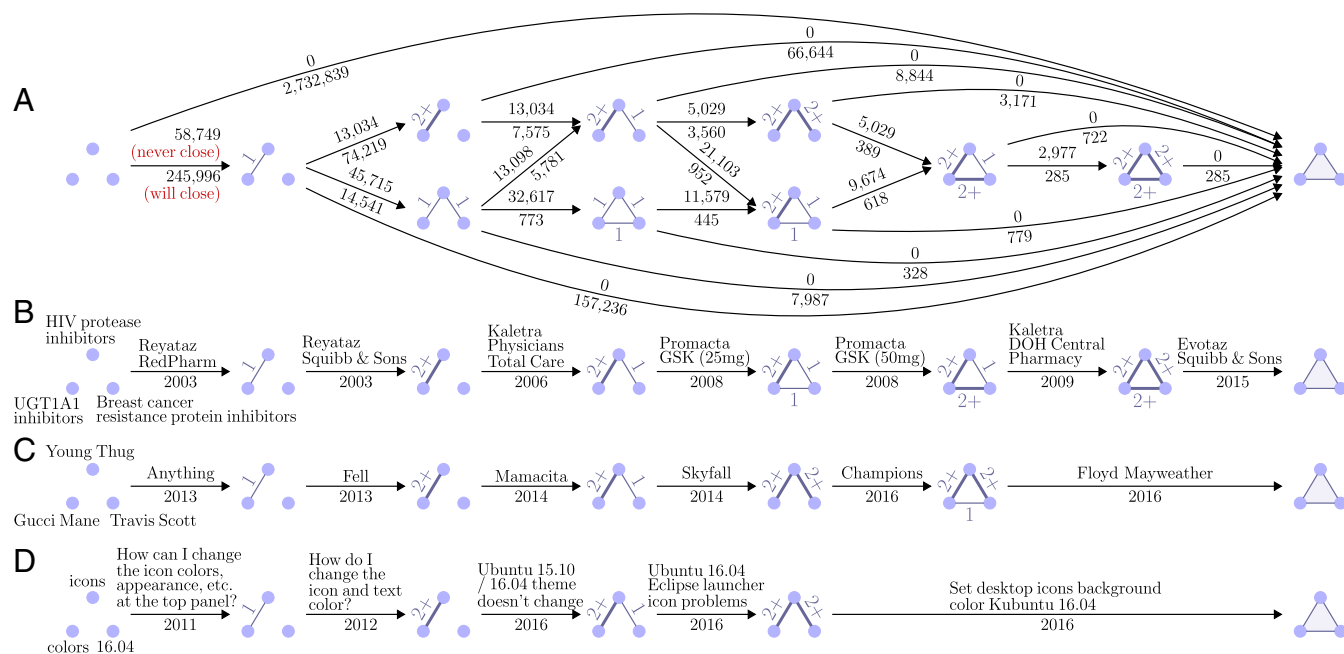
A

0
2,732,839
0
66,644
0
8,844
0
3,171
0
722
58,749
(never close)
245,996
(will close)
1
13,034
74,219
2+
13,034
7,575
2+ 1
5,029
3,560
2+ 2+
5,029
389
2+ 1
2+
2,977
285
2+ 2+
2+
0
285
45,715
14,541
1 1
13,098
5,781
32,617
773
1 1
1
952
21,103
11,579
445
2+ 1
1
9,674
618
0
779
0
328
0
7,987
0
157,236

B
HIV protease inhibitors
UGT1A1 inhibitors
Breast cancer resistance protein inhibitors
Reyataz RedPharm
2003
1
Reyataz Squibb & Sons
2003
2+
Kaletra Physicians Total Care
2006
2+ 1
Promacta GSK (25mg)
2008
2+ 1
1
Promacta GSK (50mg)
2008
2+ 1
2+
Kaletra DOH Central Pharmacy
2009
2+ 2+
2+
Evotaz Squibb & Sons
2015

C
Young Thug
Gucci Mane
Travis Scott
Anything
2013
1
Fell
2013
2+
Mamacita
2014
2+ 1
Skyfall
2014
2+ 2+
Champions
2016
2+ 2+
1
Floyd Mayweather
2016

D
icons
colors
16.04
How can I change the icon colors, appearance, etc. at the top panel?
2011
1
How do I change the icon and text color?
2012
2+
Ubuntu 15.10 / 16.04 theme doesn't change
2016
2+ 1
Ubuntu 16.04 Eclipse launcher icon problems
2016
2+ 2+
Set desktop icons background color Kubuntu 16.04
2016